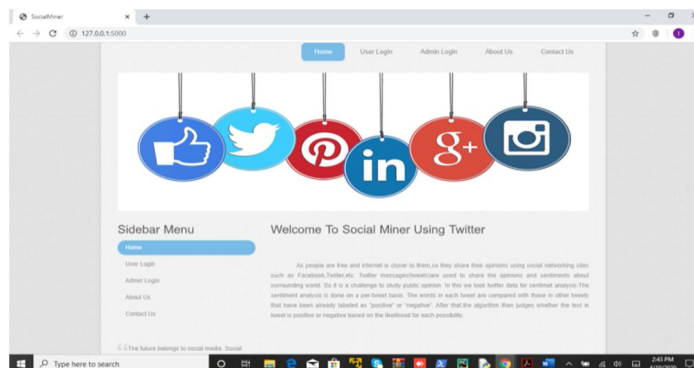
SocialMiner

127.0.0.1:5000

Home User Login Admin Login About Us Contact Us

in g+

Sidebar Menu

Home

User Login

Admin Login

About Us

Contact Us

Welcome To Social Miner Using Twitter

As people are free and internet is closer to them,so they share their opinions using social networking sites such as Facebook,Twitter,etc. Twitter messages(tweets)are used to share the opinions and sentiments about surrounding world. So it is a challenge to study public opinion. In this we took twitter data for sentimet analysis.The sentiment analysis is done on a per-tweet basis. The words in each tweet are compared with those in other tweets that have been already labeled as "positive" or "negative". After that,the algorithm then judges whether the text in tweet is positive or negative based on the likelihood for each possibility.

The future belongs to social media. Social

Type here to search

2:43 PM
4/10/2020